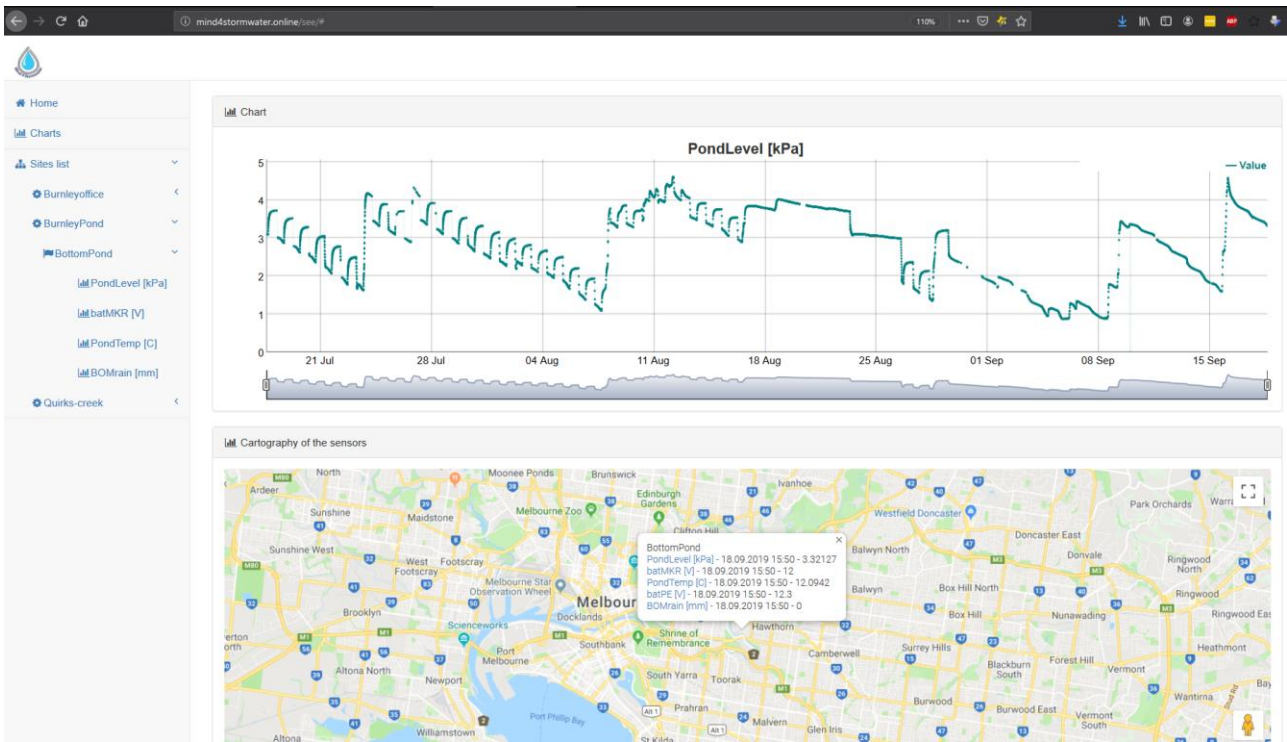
mind4stormwater.online/see/#

110%

Home
Charts
Sites list
Burnleyoffice
BurnleyPond
BottomPond
PondLevel [kPa]
batMKR [V]
PondTemp [C]
BOMrain [mm]
Quirks-creek

Chart

PondLevel [kPa]

— Value

5
4
3
2
1
0

21 Jul
28 Jul
04 Aug
11 Aug
18 Aug
25 Aug
01 Sep
08 Sep
15 Sep

Cartography of the sensors

BottomPond
PondLevel [kPa] - 18.09.2019 15:50 - 3.32127
batMKR [V] - 18.09.2019 15:50 - 12
PondTemp [C] - 18.09.2019 15:50 - 12.0942
batPE [V] - 18.09.2019 15:50 - 12.3
BOMrain [mm] - 18.09.2019 15:50 - 0

North
Ardeer
Moonee Ponds
Brunswick
Ivanhoe
Edinburgh Gardens
Melbourne Zoo
Clifton Hill
Westfield Doncaster
Park Orchards
Warr
Sunshine
Maidstone
Sunshine West
West Footscray
Footscray
Melbourne Star Observation Wheel
Melbour
Docklands
Balwyn North
Balwyn
Doncaster East
Donvale
Ringwood North
Box Hill North
Box Hill
Nunawading
Ringwood
Ringwood Eas
Brooklyn
Scienceworks
Shrine of Remembrance
Hawthorn
Southbank
Port Melbourne
Camberwell
Surrey Hills
Blackburn South
Forest Hill
Vermont
Heathmont
Altona North
Newport
South Yarra
Toorak
Burwood
Burwood East
Vermont South
Wantirna
Prahran
Malvern
Glen Iris
Port Phillip Bay
Williamstown
Altona
St Kilda
erton
orth